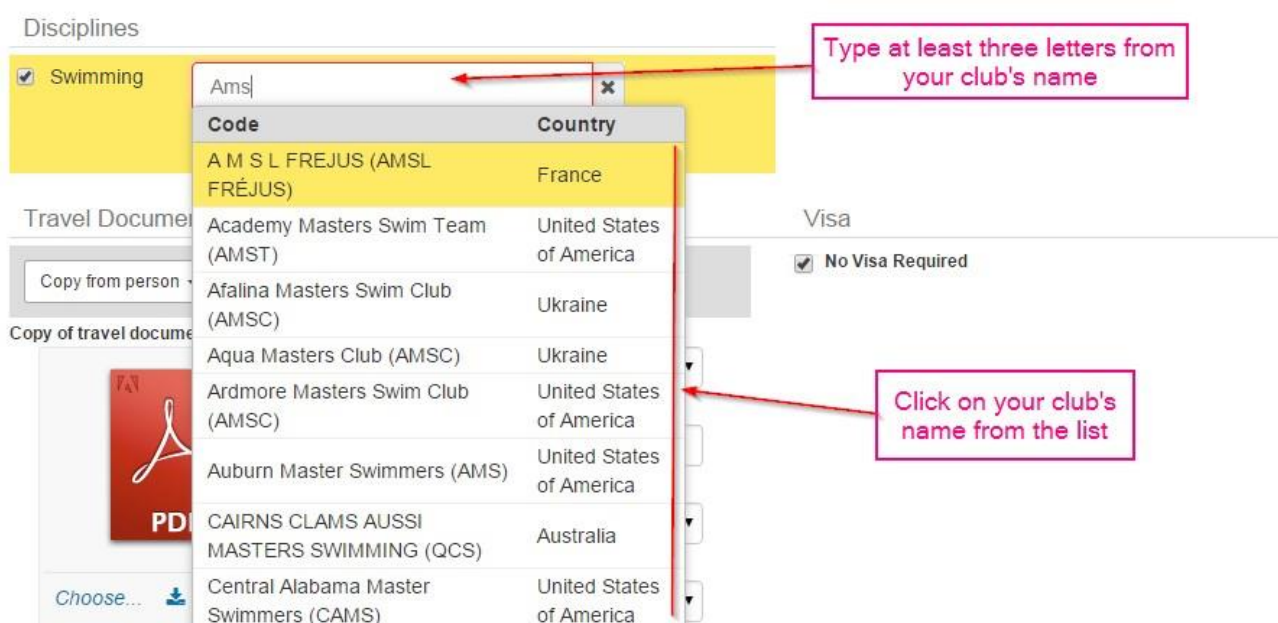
Disciplines

Swimming

Ams

Type at least three letters from your club's name

| Code | Country |
|---|---|
| A M S L FREJUS (AMSL FRÉJUS) | France |
| Academy Masters Swim Team (AMST) | United States of America |
| Afalina Masters Swim Club (AMSC) | Ukraine |
| Aqua Masters Club (AMSC) | Ukraine |
| Ardmore Masters Swim Club (AMSC) | United States of America |
| Auburn Master Swimmers (AMS) | United States of America |
| CAIRNS CLAMS AUSSI MASTERS SWIMMING (QCS) | Australia |
| Central Alabama Master Swimmers (CAMS) | United States of America |

Travel Documen

Copy from person

Copy of travel docume

PD

Choose...

Visa

No Visa Required

Click on your club's name from the list